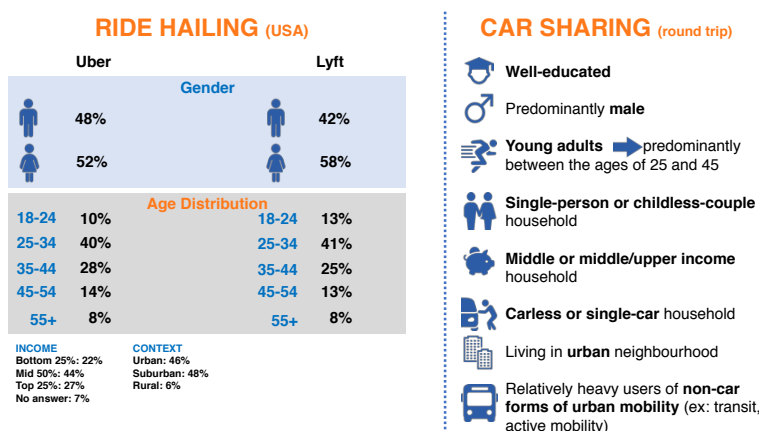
RIDE HAILING (USA)

Uber

Lyft

Gender

48%

42%

52%

58%

Age Distribution

| | Uber | | Lyft |
|---|---|---|---|
| 18-24 | 10% | 18-24 | 13% |
| 25-34 | 40% | 25-34 | 41% |
| 35-44 | 28% | 35-44 | 25% |
| 45-54 | 14% | 45-54 | 13% |
| 55+ | 8% | 55+ | 8% |

INCOME
Bottom 25%: 22%
Mid 50%: 44%
Top 25%: 27%
No answer: 7%

CONTEXT
Urban: 46%
Suburban: 48%
Rural: 6%

CAR SHARING (round trip)

Well-educated

Predominantly male

Young adults predominantly between the ages of 25 and 45

Single-person or childless-couple household

Middle or middle/upper income household

Carless or single-car household

Living in urban neighbourhood

Relatively heavy users of non-car forms of urban mobility (ex: transit, active mobility)